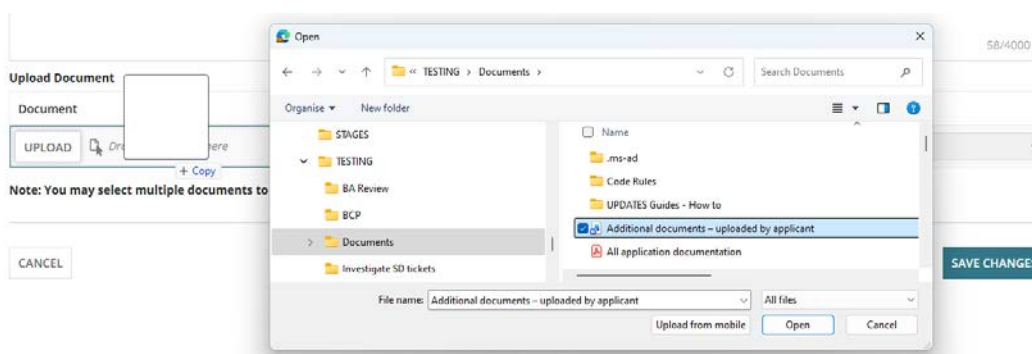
58/4000

Upload Document

Document

UPLOAD Dr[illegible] here

+ Copy

Note: You may select multiple documents to

CANCEL

SAVE CHANGE

Open

« TESTING › Documents ›

Search Documents

Organise ▾ New folder

STAGES

TESTING

BA Review

BCP

Documents

Investigate SD tickets

Name

.ms-ad

Code Rules

UPDATES Guides - How to

Additional documents – uploaded by applicant

All application documentation

File name: Additional documents – uploaded by applicant

All files

Upload from mobile

Open

Cancel